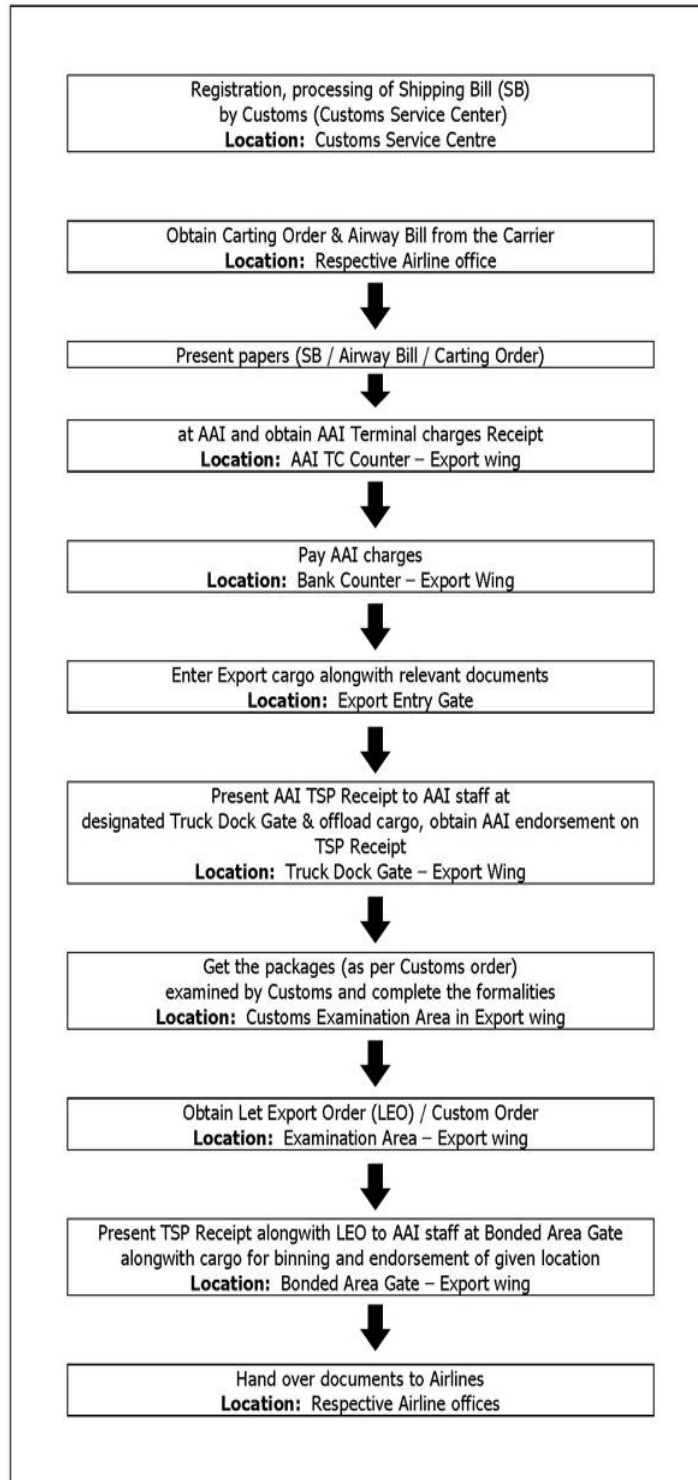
Registration, processing of Shipping Bill (SB) by Customs (Customs Service Center)
**Location:** Customs Service Centre

Obtain Carting Order & Airway Bill from the Carrier
**Location:** Respective Airline office

Present papers (SB / Airway Bill / Carting Order)

at AAI and obtain AAI Terminal charges Receipt
**Location:** AAI TC Counter – Export wing

Pay AAI charges
**Location:** Bank Counter – Export Wing

Enter Export cargo alongwith relevant documents
**Location:** Export Entry Gate

Present AAI TSP Receipt to AAI staff at designated Truck Dock Gate & offload cargo, obtain AAI endorsement on TSP Receipt
**Location:** Truck Dock Gate – Export Wing

Get the packages (as per Customs order) examined by Customs and complete the formalities
**Location:** Customs Examination Area in Export wing

Obtain Let Export Order (LEO) / Custom Order
**Location:** Examination Area – Export wing

Present TSP Receipt alongwith LEO to AAI staff at Bonded Area Gate alongwith cargo for binning and endorsement of given location
**Location:** Bonded Area Gate – Export wing

Hand over documents to Airlines
**Location:** Respective Airline offices